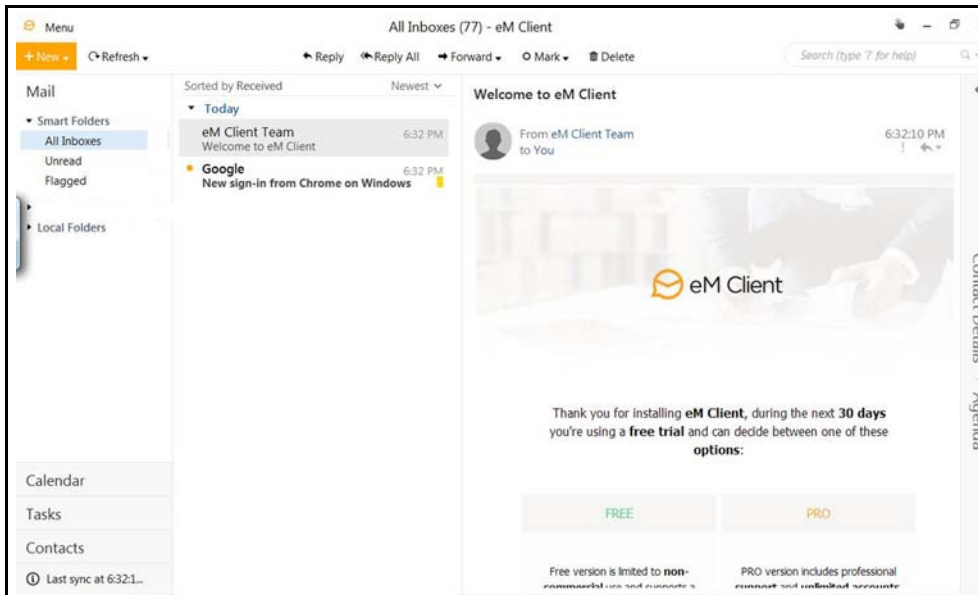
Menu

All Inboxes (77) - eM Client

+ New ▾ Refresh ▾

Reply Reply All Forward ▾ Mark ▾ Delete

Search (type '?' for help)

Mail

▾ Smart Folders
All Inboxes
Unread
Flagged

▸ Local Folders

Sorted by Received Newest ⌄

▾ Today

eM Client Team 6:32 PM
Welcome to eM Client

Google 6:32 PM
New sign-in from Chrome on Windows

Welcome to eM Client

From eM Client Team 6:32:10 PM
to You

eM Client

Thank you for installing **eM Client**, during the next **30 days** you're using a **free trial** and can decide between one of these **options**:

| FREE | PRO |
|---|---|
| Free version is limited to non-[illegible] | PRO version includes professional support and unlimited accounts |

Contact Details Agenda

Calendar
Tasks
Contacts

Last sync at 6:32:1...